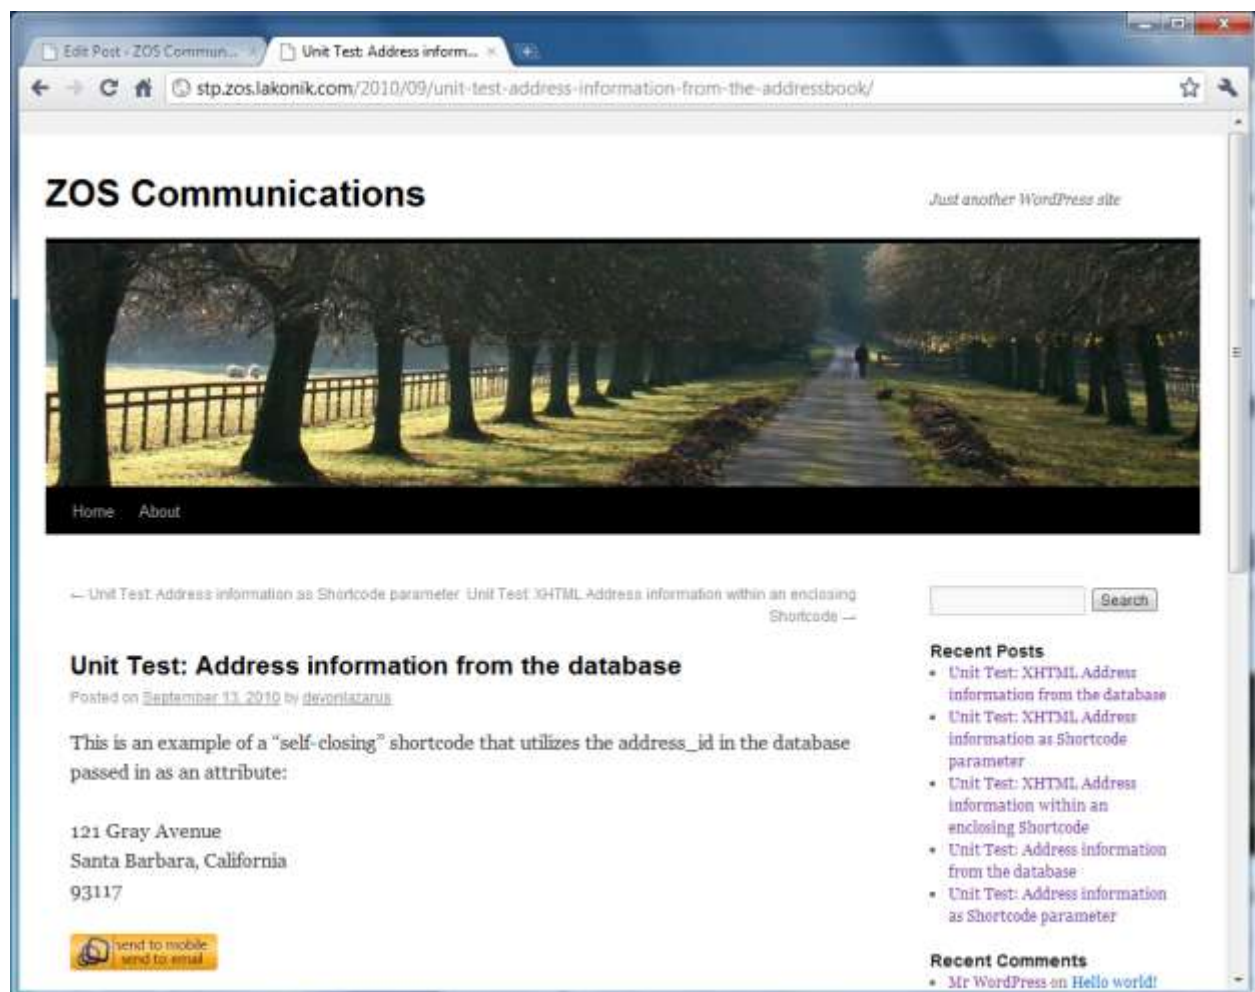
Edit Post ‹ ZOS Commun... ×

Unit Test: Address inform... ×

stp.zos.lakonik.com/2010/09/unit-test-address-information-from-the-addressbook/

ZOS Communications

Just another WordPress site

Home About

← Unit Test: Address information as Shortcode parameter Unit Test: XHTML Address information within an enclosing Shortcode →

Unit Test: Address information from the database

Posted on September 13, 2010 by devonlazarus

This is an example of a "self-closing" shortcode that utilizes the address_id in the database passed in as an attribute:

121 Gray Avenue
Santa Barbara, California
93117

send to mobile
send to email

Search

Recent Posts

- Unit Test: XHTML Address information from the database
- Unit Test: XHTML Address information as Shortcode parameter
- Unit Test: XHTML Address information within an enclosing Shortcode
- Unit Test: Address information from the database
- Unit Test: Address information as Shortcode parameter

Recent Comments

- Mr WordPress on Hello world!